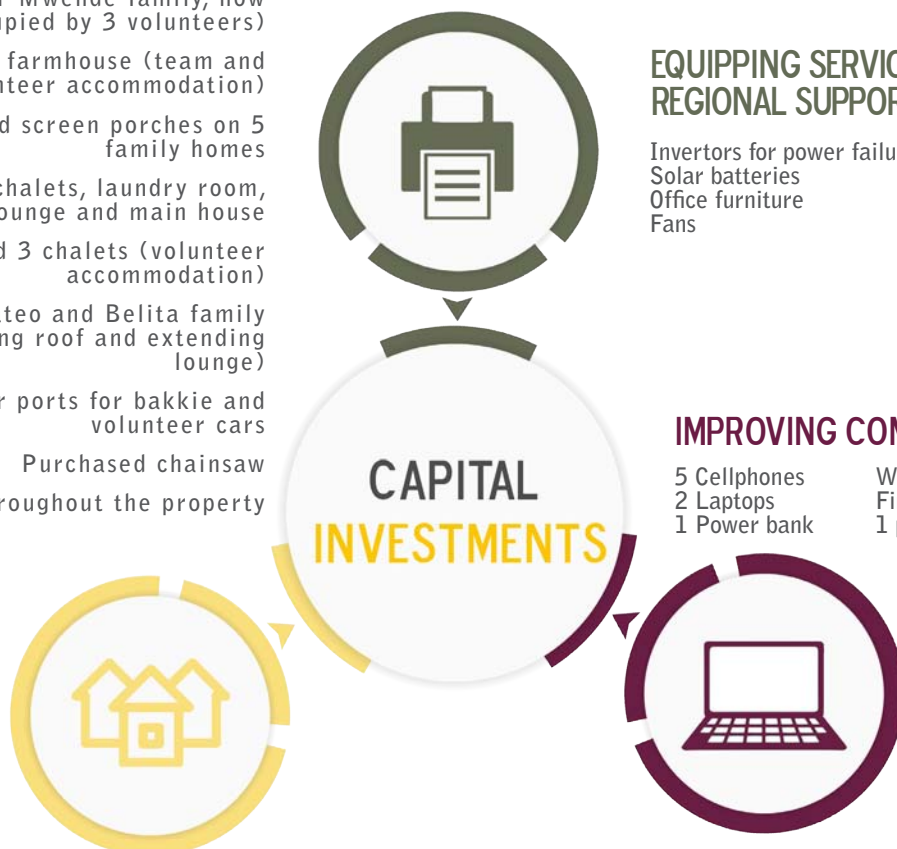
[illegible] Mwende family, now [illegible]pied by 3 volunteers)

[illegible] farmhouse (team and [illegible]teer accommodation)

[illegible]d screen porches on 5 family homes

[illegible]chalets, laundry room, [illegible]ounge and main house

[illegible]d 3 chalets (volunteer accommodation)

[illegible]teo and Belita family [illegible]ng roof and extending lounge)

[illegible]r ports for bakkie and volunteer cars

Purchased chainsaw

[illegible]roughout the property

EQUIPPING SERVIC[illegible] REGIONAL SUPPOR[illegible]

Invertors for power failu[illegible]
Solar batteries
Office furniture
Fans

CAPITAL INVESTMENTS

IMPROVING CON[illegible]

5 Cellphones
2 Laptops
1 Power bank

W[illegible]
Fi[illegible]
1 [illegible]